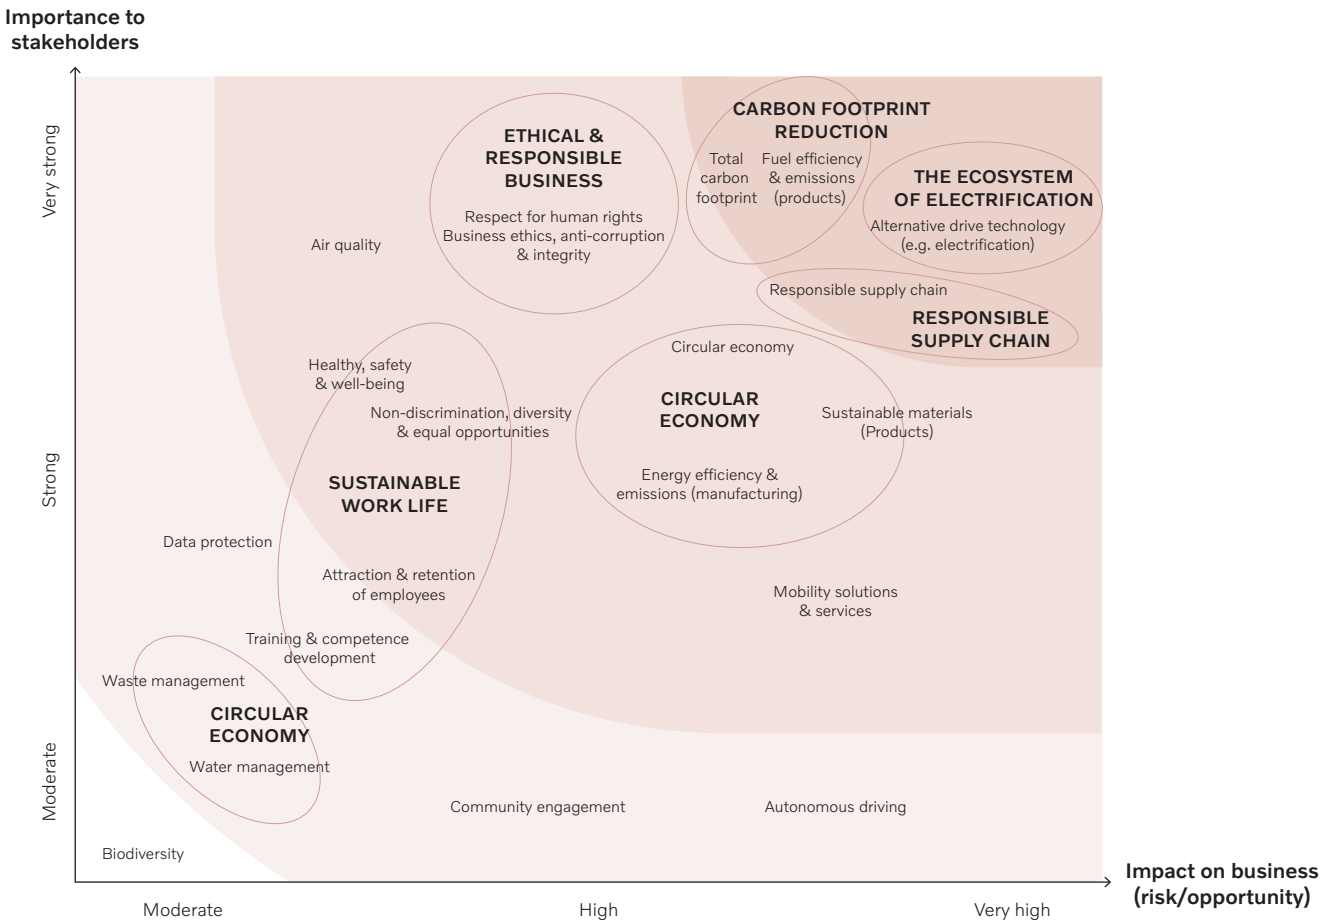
Importance to stakeholders

Very strong

Strong

Moderate

CARBON FOOTPRINT REDUCTION

Total carbon footprint

Fuel efficiency & emissions (products)

THE ECOSYSTEM OF ELECTRIFICATION

Alternative drive technology (e.g. electrification)

ETHICAL & RESPONSIBLE BUSINESS

Respect for human rights

Business ethics, anti-corruption & integrity

Air quality

Responsible supply chain

RESPONSIBLE SUPPLY CHAIN

Healthy, safety & well-being

Non-discrimination, diversity & equal opportunities

SUSTAINABLE WORK LIFE

Circular economy

CIRCULAR ECONOMY

Sustainable materials (Products)

Energy efficiency & emissions (manufacturing)

Data protection

Attraction & retention of employees

Mobility solutions & services

Training & competence development

Waste management

CIRCULAR ECONOMY

Water management

Community engagement

Autonomous driving

Biodiversity

Impact on business (risk/opportunity)

Moderate

High

Very high